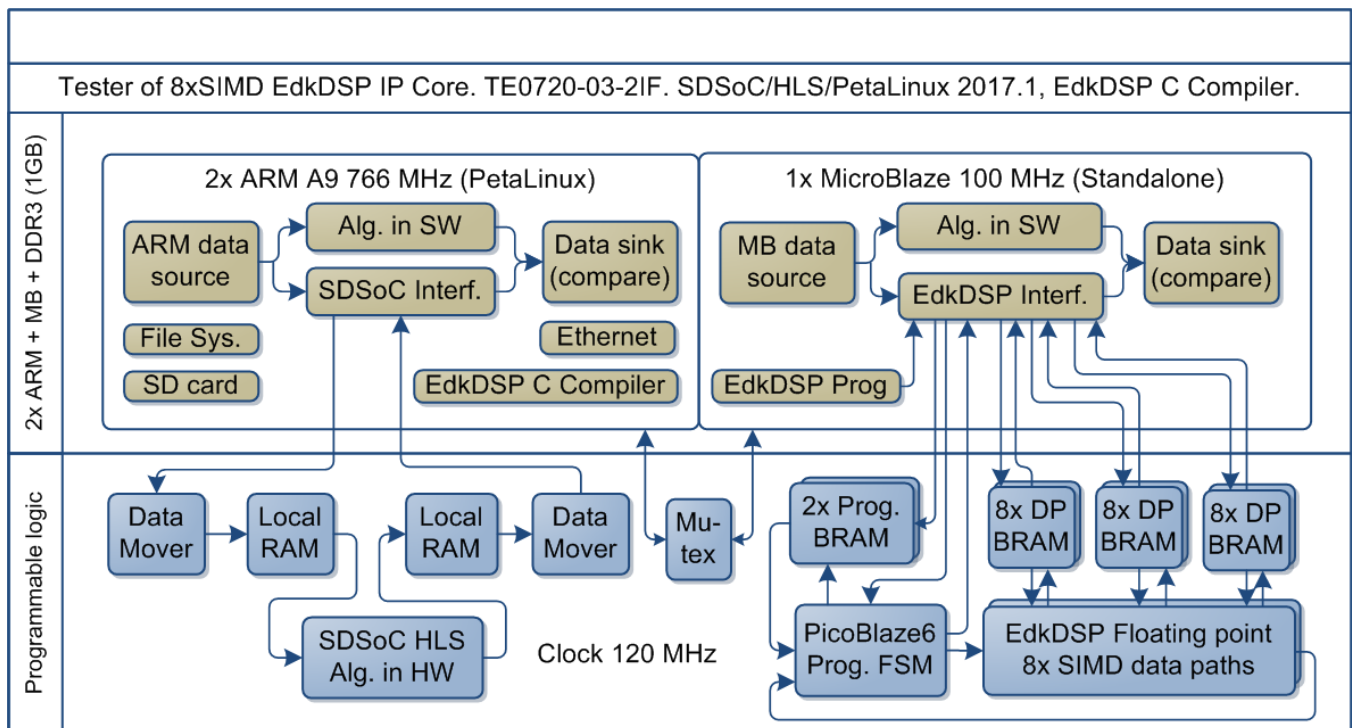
Tester of 8xSIMD EdkDSP IP Core. TE0720-03-2IF. SDSoC/HLS/PetaLinux 2017.1, EdkDSP C Compiler.

2x ARM + MB + DDR3 (1GB)

2x ARM A9 766 MHz (PetaLinux)

ARM data source

Alg. in SW

SDSoC Interf.

Data sink (compare)

File Sys.

SD card

Ethernet

EdkDSP C Compiler

1x MicroBlaze 100 MHz (Standalone)

MB data source

Alg. in SW

EdkDSP Interf.

Data sink (compare)

EdkDSP Prog

Programmable logic

Data Mover

Local RAM

SDSoC HLS Alg. in HW

Local RAM

Data Mover

Mu-tex

Clock 120 MHz

2x Prog. BRAM

PicoBlaze6 Prog. FSM

8x DP BRAM

8x DP BRAM

8x DP BRAM

EdkDSP Floating point 8x SIMD data paths